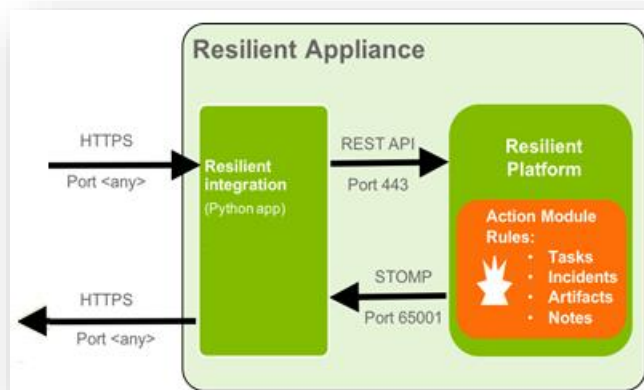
Resilient Appliance

HTTPS
Port <any>

Resilient integration
(Python app)

REST API
Port 443

Resilient Platform

Action Module Rules:
• Tasks
• Incidents
• Artifacts
• Notes

STOMP
Port 65001

HTTPS
Port <any>